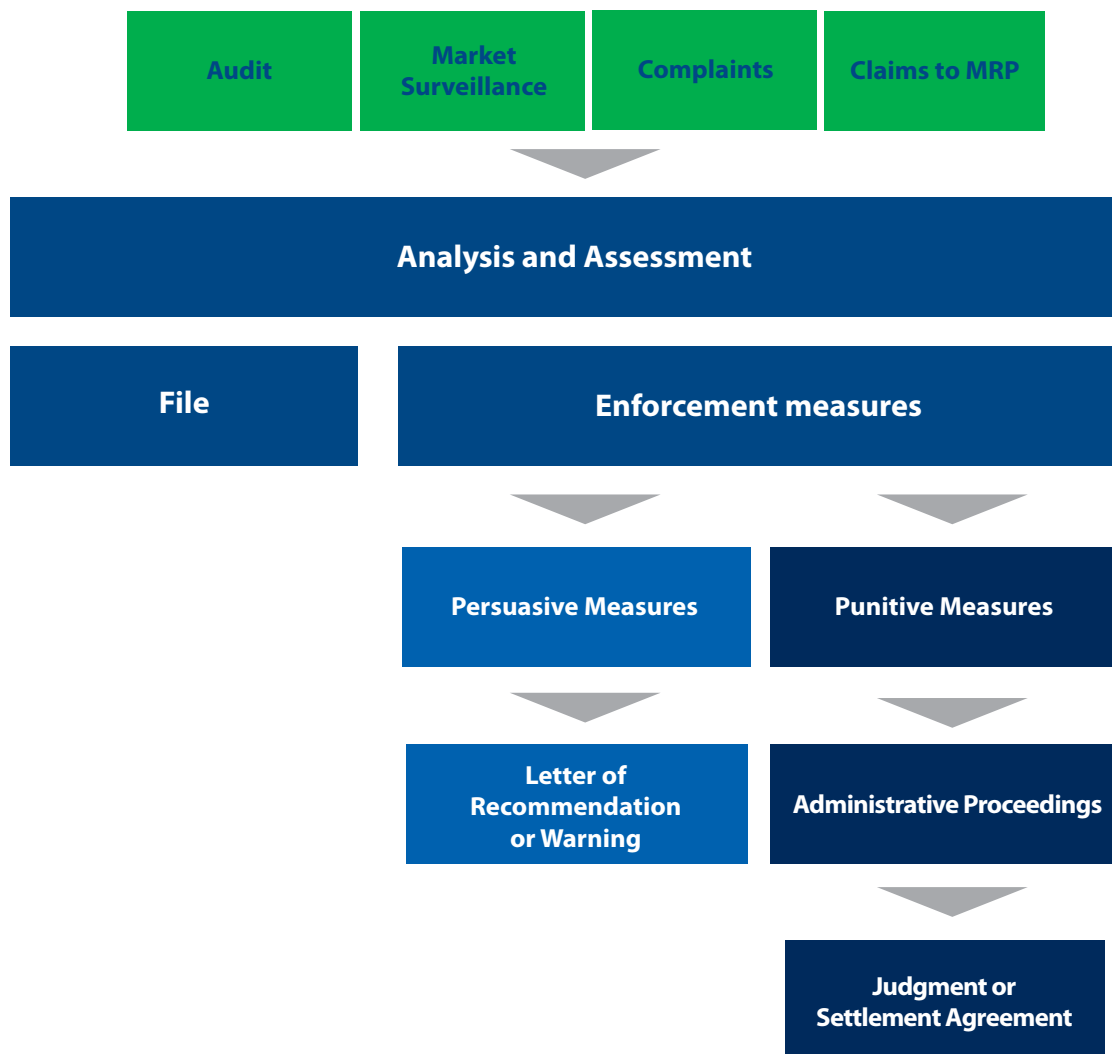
Audit

Market Surveillance

Complaints

Claims to MRP

Analysis and Assessment

File

Enforcement measures

Persuasive Measures

Punitive Measures

Letter of Recommendation or Warning

Administrative Proceedings

Judgment or Settlement Agreement